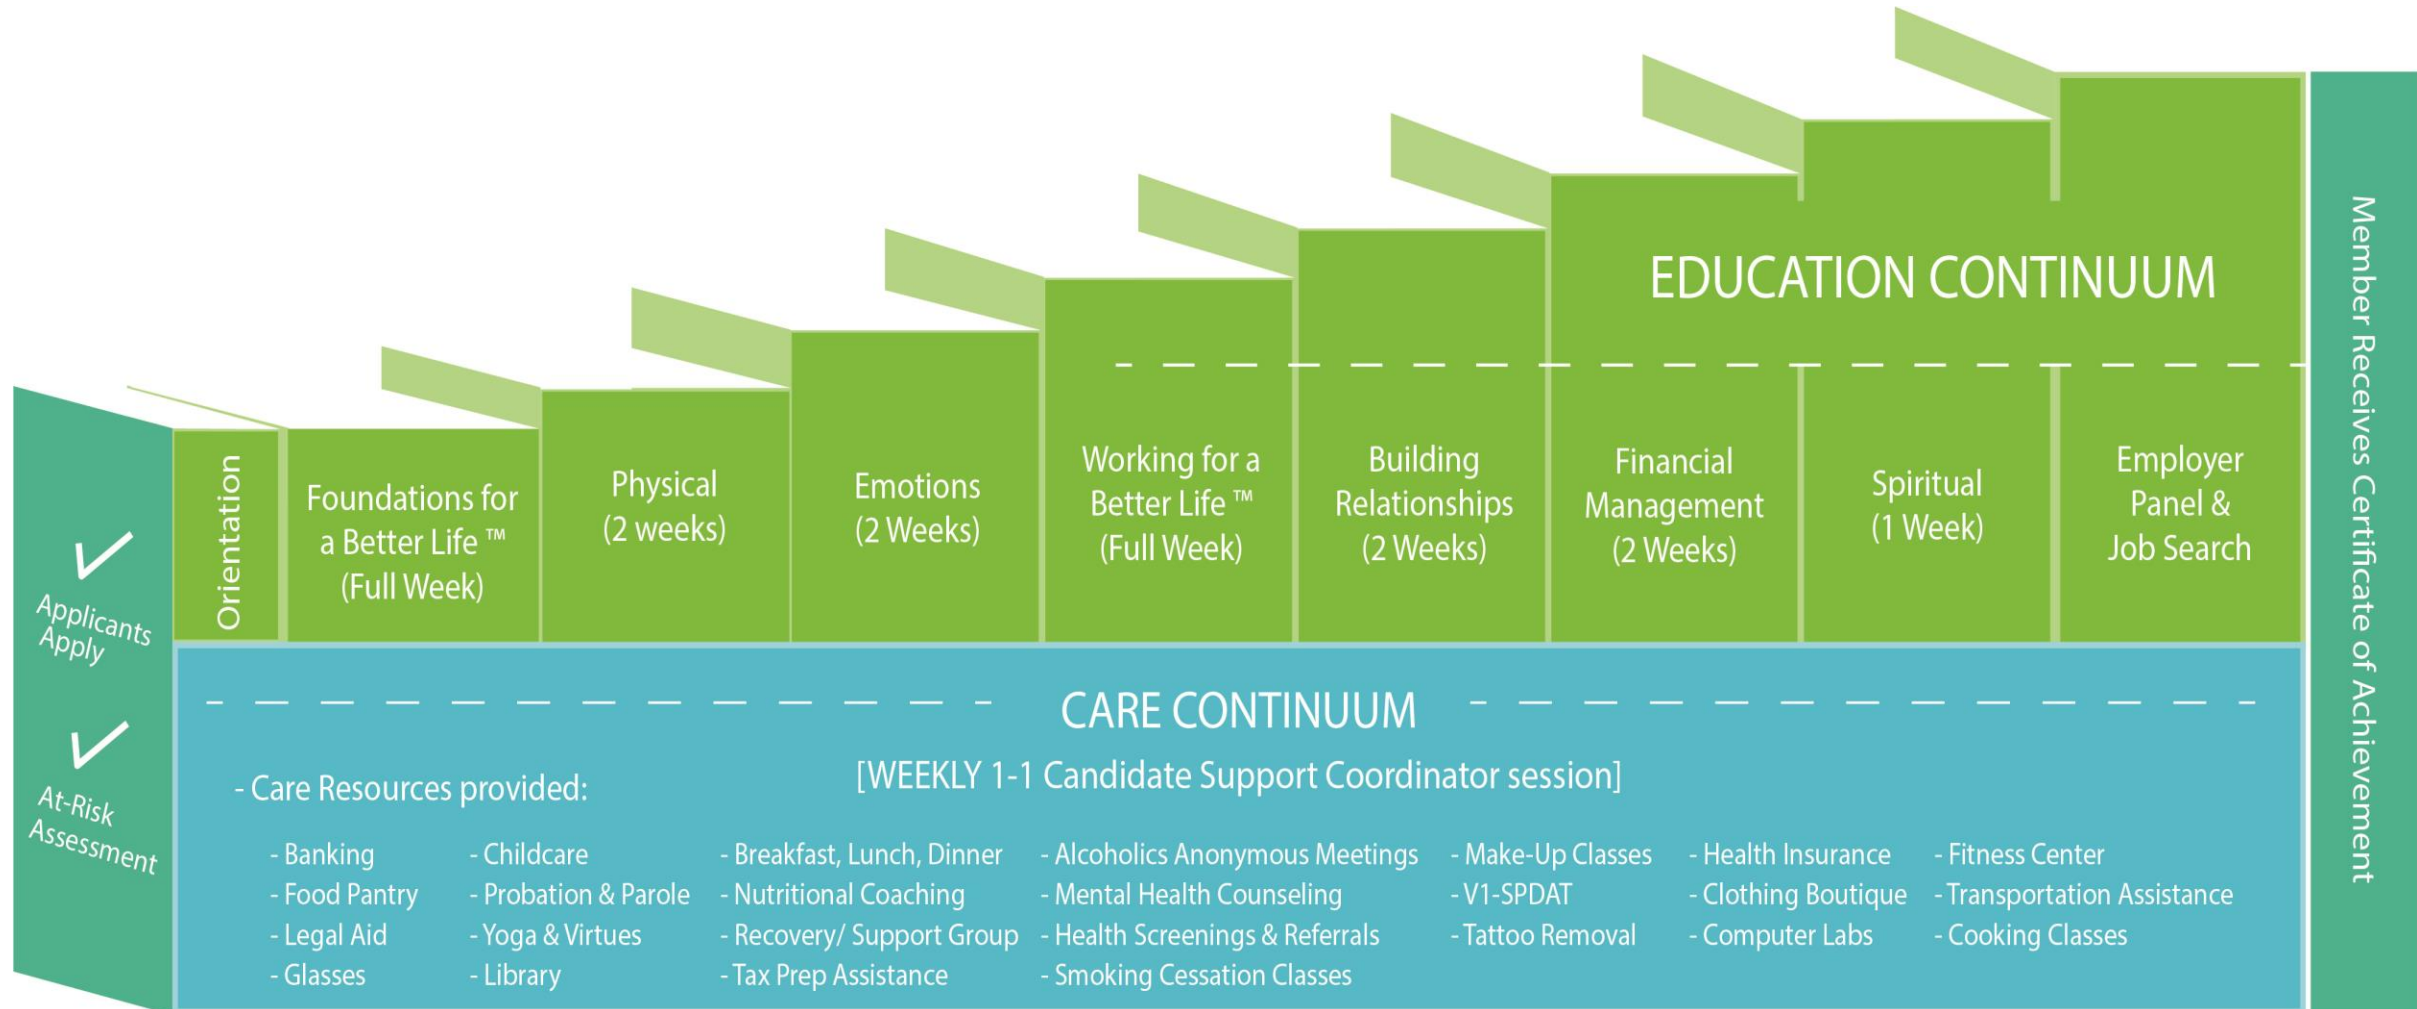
Applicants Apply

At-Risk Assessment

Orientation

Foundations for a Better Life ™ (Full Week)

Physical (2 weeks)

Emotions (2 Weeks)

Working for a Better Life ™ (Full Week)

Building Relationships (2 Weeks)

Financial Management (2 Weeks)

Spiritual (1 Week)

Employer Panel & Job Search

EDUCATION CONTINUUM

CARE CONTINUUM

[WEEKLY 1-1 Candidate Support Coordinator session]

- Care Resources provided:

- Banking
- Food Pantry
- Legal Aid
- Glasses

- Childcare
- Probation & Parole
- Yoga & Virtues
- Library

- Breakfast, Lunch, Dinner
- Nutritional Coaching
- Recovery/ Support Group
- Tax Prep Assistance

- Alcoholics Anonymous Meetings
- Mental Health Counseling
- Health Screenings & Referrals
- Smoking Cessation Classes

- Make-Up Classes
- V1-SPDAT
- Tattoo Removal

- Health Insurance
- Clothing Boutique
- Computer Labs

- Fitness Center
- Transportation Assistance
- Cooking Classes

Member Receives Certificate of Achievement